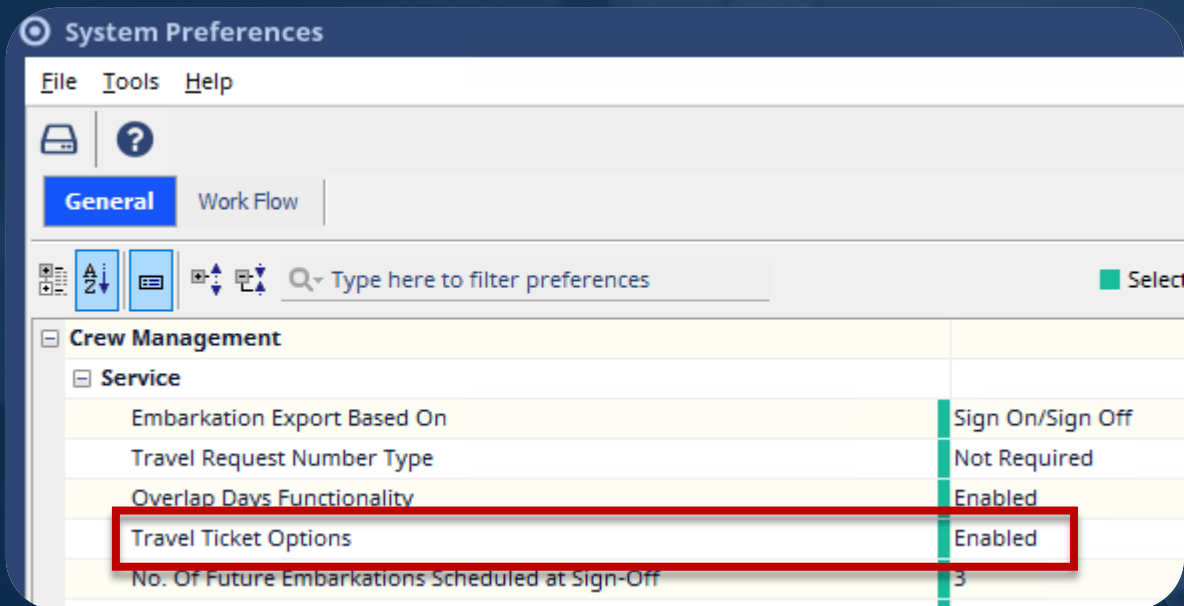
System Preferences

File Tools Help

General Work Flow

Type here to filter preferences

Selec

| | |
|---|---|
| Crew Management | |
| Service | |
| Embarkation Export Based On | Sign On/Sign Off |
| Travel Request Number Type | Not Required |
| Overlap Days Functionality | Enabled |
| Travel Ticket Options | Enabled |
| No. Of Future Embarkations Scheduled at Sign-Off | 3 |